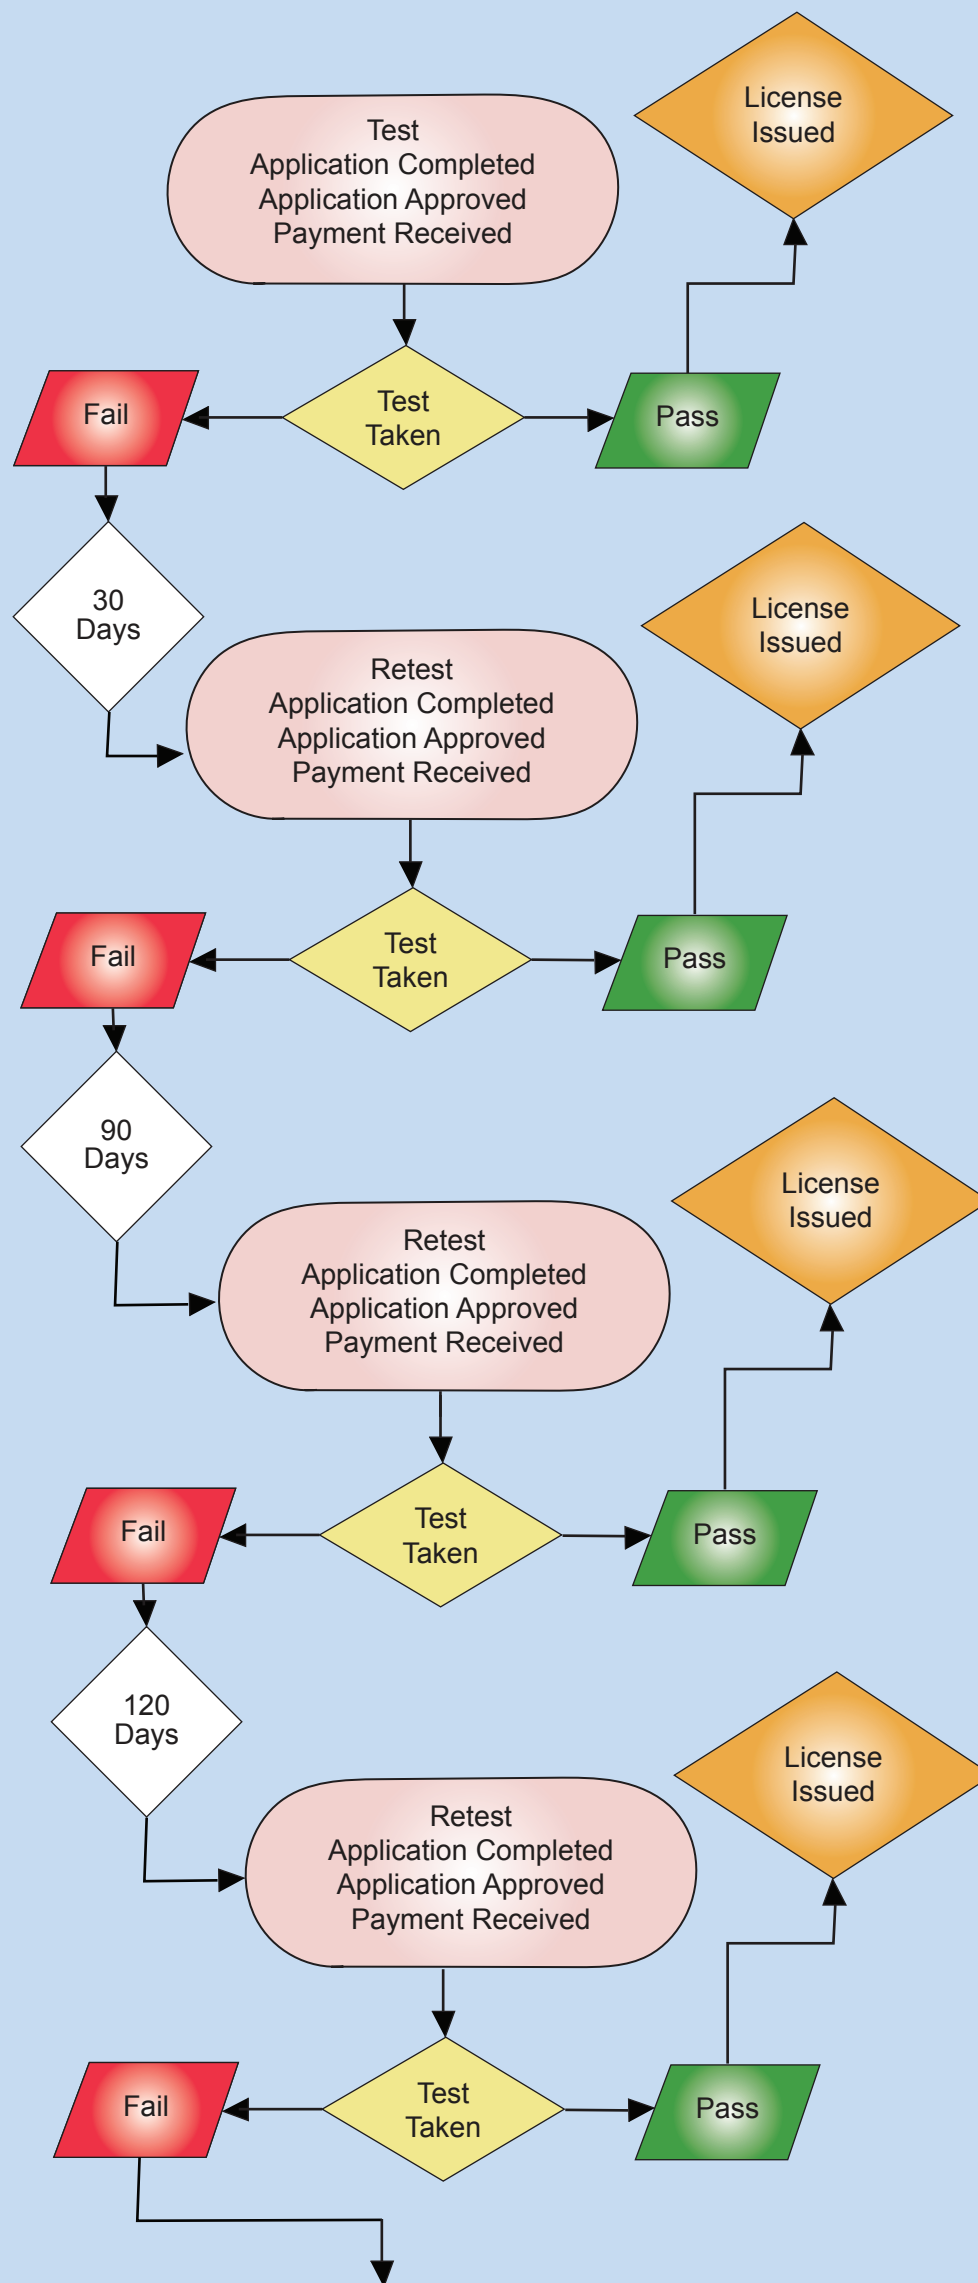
License Issued

Test
Application Completed
Application Approved
Payment Received

Fail

Test Taken

Pass

30 Days

License Issued

Retest
Application Completed
Application Approved
Payment Received

Fail

Test Taken

Pass

90 Days

License Issued

Retest
Application Completed
Application Approved
Payment Received

Fail

Test Taken

Pass

120 Days

License Issued

Retest
Application Completed
Application Approved
Payment Received

Fail

Test Taken

Pass